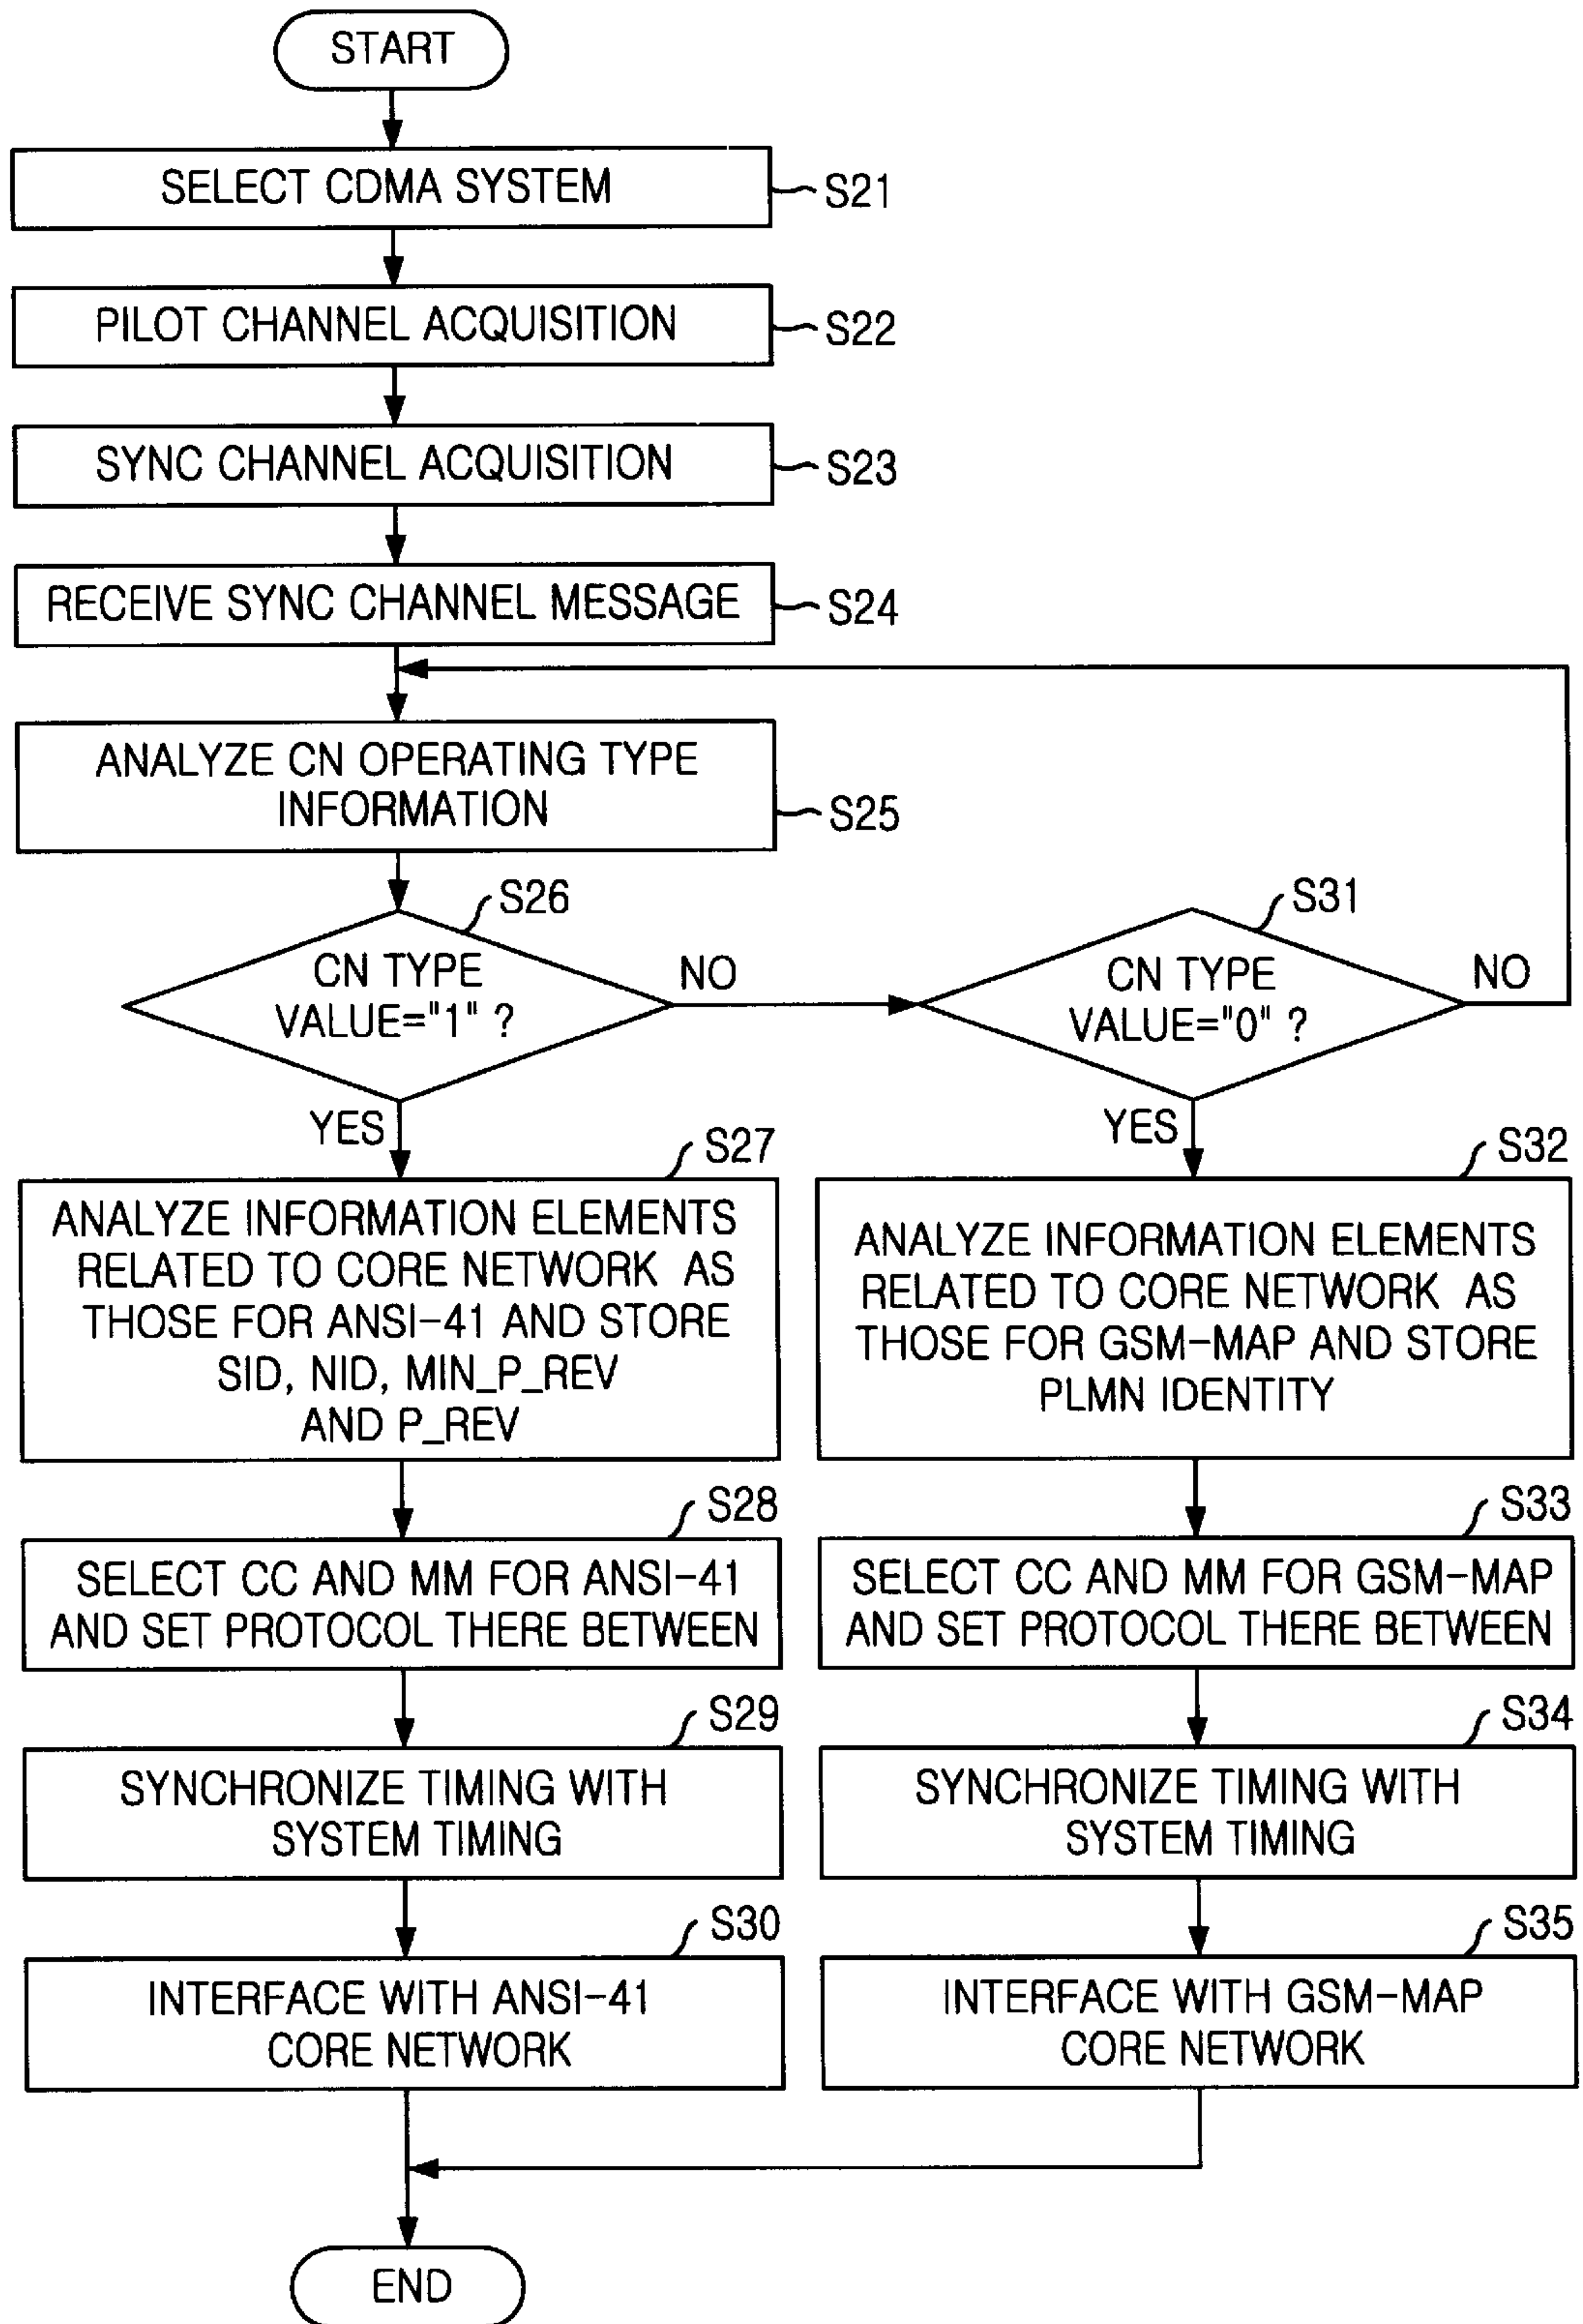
START

SELECT CDMA SYSTEM S21

PILOT CHANNEL ACQUISITION S22

SYNC CHANNEL ACQUISITION S23

RECEIVE SYNC CHANNEL MESSAGE S24

ANALYZE CN OPERATING TYPE INFORMATION S25

S26
CN TYPE VALUE="1" ?

NO

S31
CN TYPE VALUE="0" ?

NO

YES

S27
ANALYZE INFORMATION ELEMENTS RELATED TO CORE NETWORK AS THOSE FOR ANSI-41 AND STORE SID, NID, MIN_P_REV AND P_REV

S28
SELECT CC AND MM FOR ANSI-41 AND SET PROTOCOL THERE BETWEEN

S29
SYNCHRONIZE TIMING WITH SYSTEM TIMING

S30
INTERFACE WITH ANSI-41 CORE NETWORK

YES

S32
ANALYZE INFORMATION ELEMENTS RELATED TO CORE NETWORK AS THOSE FOR GSM-MAP AND STORE PLMN IDENTITY

S33
SELECT CC AND MM FOR GSM-MAP AND SET PROTOCOL THERE BETWEEN

S34
SYNCHRONIZE TIMING WITH SYSTEM TIMING

S35
INTERFACE WITH GSM-MAP CORE NETWORK

END